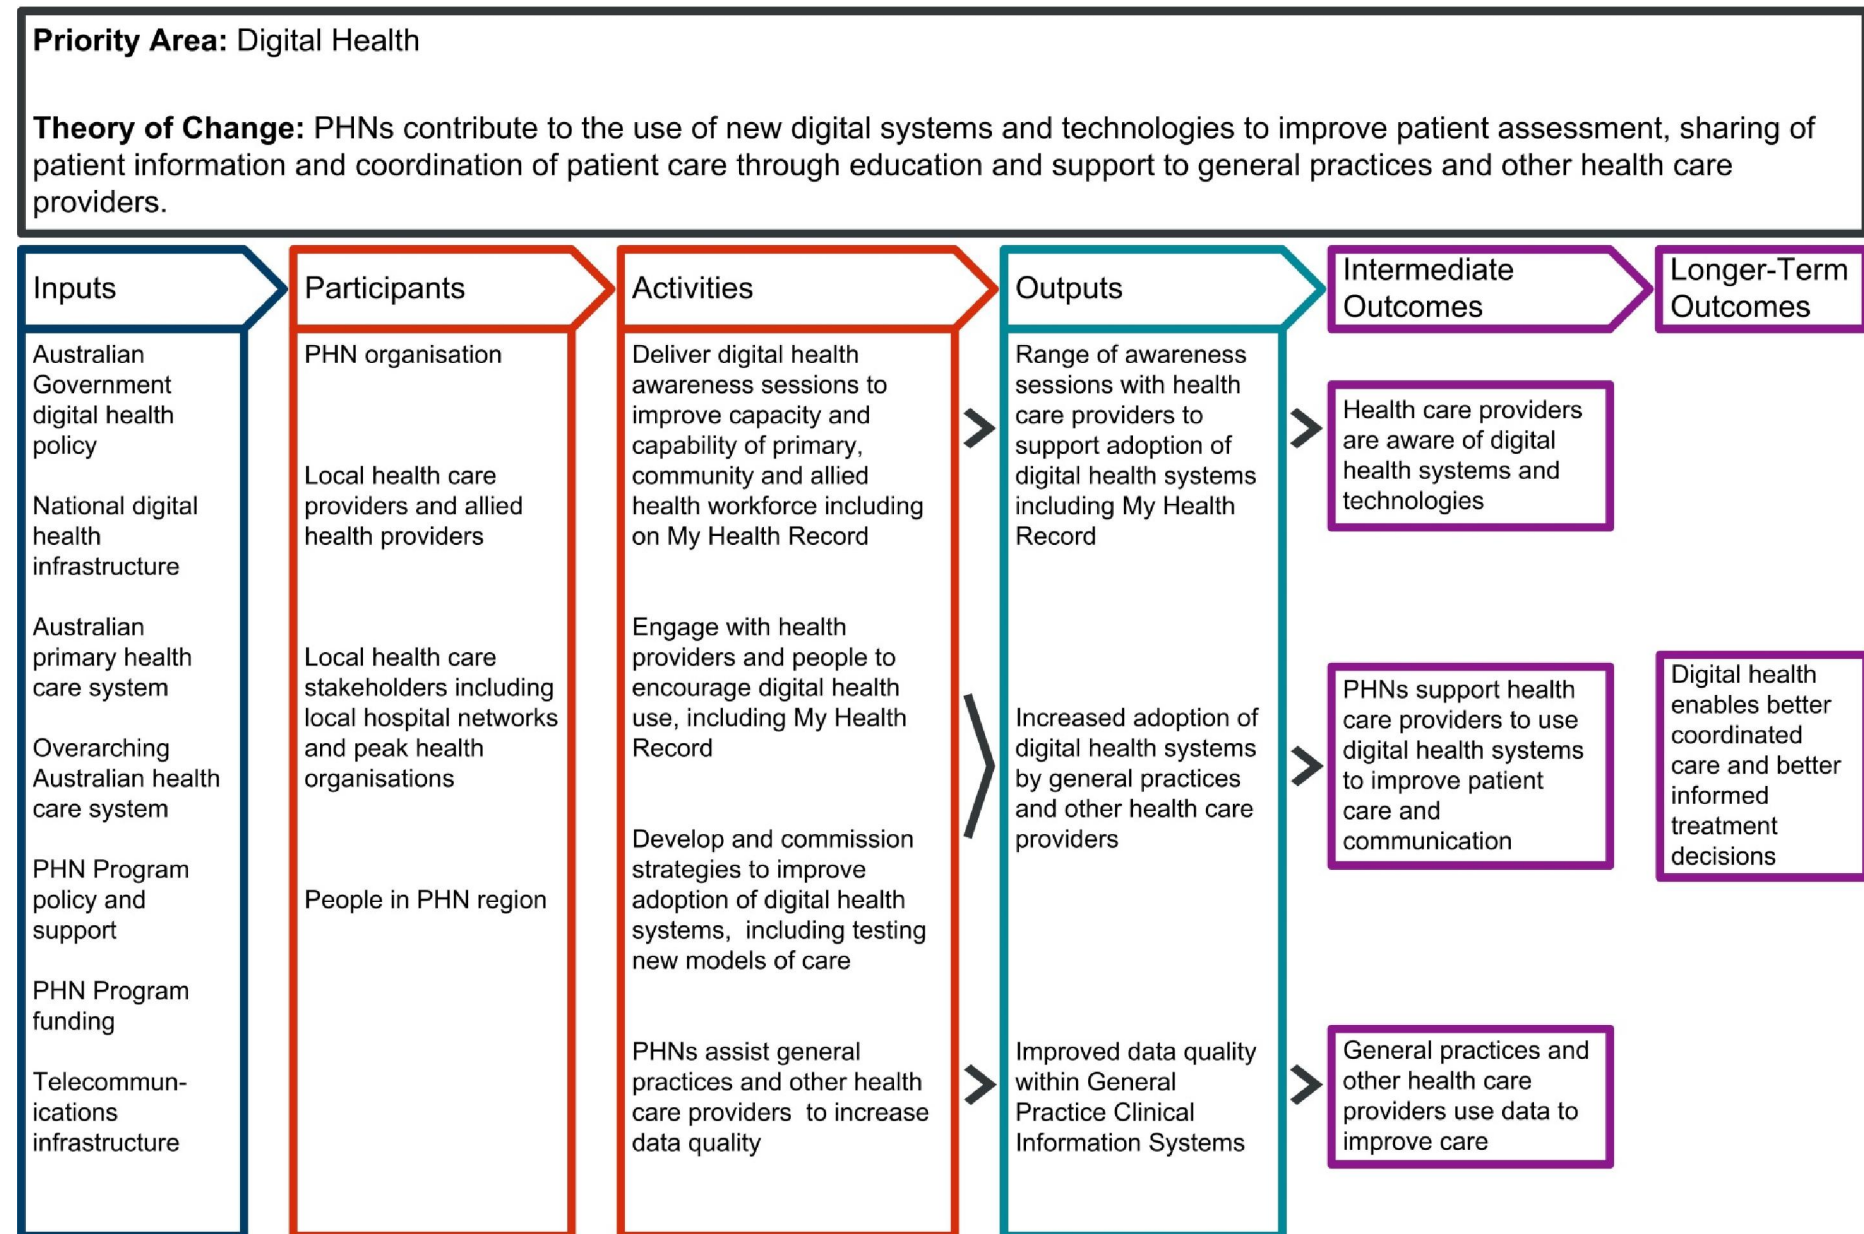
**Priority Area:** Digital Health

**Theory of Change:** PHNs contribute to the use of new digital systems and technologies to improve patient assessment, sharing of patient information and coordination of patient care through education and support to general practices and other health care providers.

Inputs

Australian Government digital health policy

National digital health infrastructure

Australian primary health care system

Overarching Australian health care system

PHN Program policy and support

PHN Program funding

Telecommunications infrastructure

Participants

PHN organisation

Local health care providers and allied health providers

Local health care stakeholders including local hospital networks and peak health organisations

People in PHN region

Activities

Deliver digital health awareness sessions to improve capacity and capability of primary, community and allied health workforce including on My Health Record

Engage with health providers and people to encourage digital health use, including My Health Record

Develop and commission strategies to improve adoption of digital health systems, including testing new models of care

PHNs assist general practices and other health care providers to increase data quality

Outputs

Range of awareness sessions with health care providers to support adoption of digital health systems including My Health Record

Increased adoption of digital health systems by general practices and other health care providers

Improved data quality within General Practice Clinical Information Systems

Intermediate Outcomes

Health care providers are aware of digital health systems and technologies

PHNs support health care providers to use digital health systems to improve patient care and communication

General practices and other health care providers use data to improve care

Longer-Term Outcomes

Digital health enables better coordinated care and better informed treatment decisions